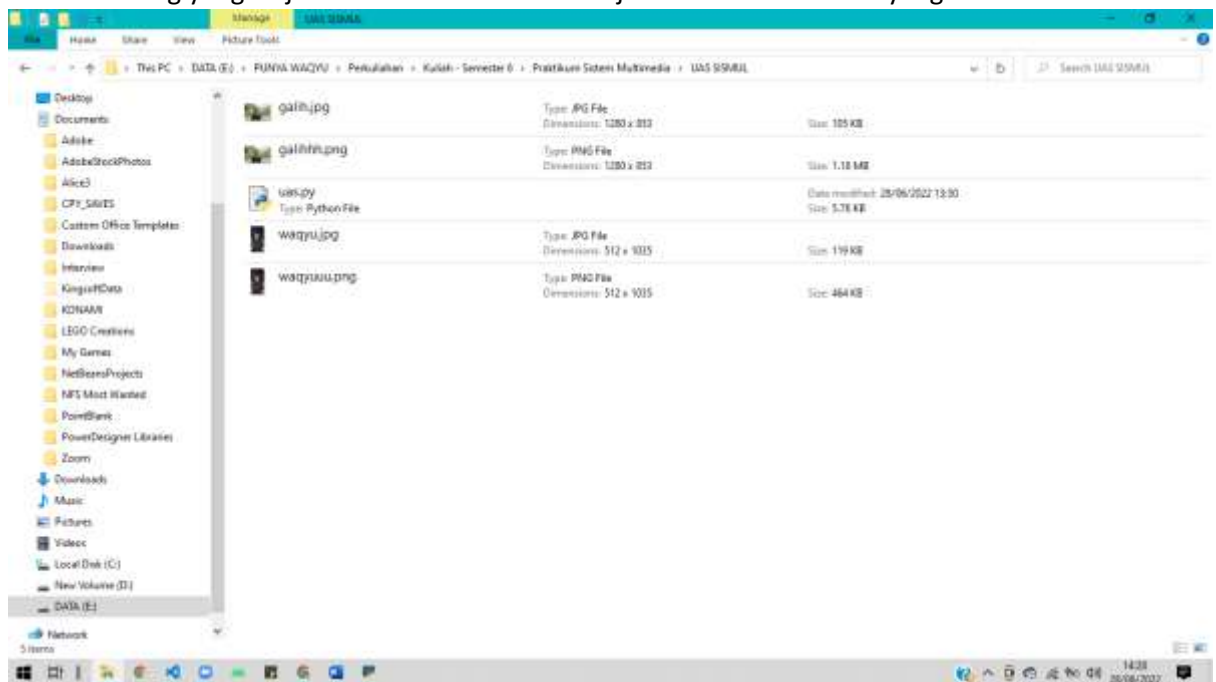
Manage UAS SISMUL
File Home Share View Picture Tools
This PC › DATA (E:) › PUNYA WAQYU › Perkuliahan › Kuliah - Semester 6 › Praktikum Sistem Multimedia › UAS SISMUL
Search UAS SISMUL

Desktop
Documents
Adobe
AdobeStockPhotos
Alice3
CPY_SAVES
Custom Office Templates
Downloads
Interview
KingsoftData
KONAMI
LEGO Creations
My Games
NetBeansProjects
NFS Most Wanted
PointBlank
PowerDesigner Libraries
Zoom
Downloads
Music
Pictures
Videos
Local Disk (C:)
New Volume (D:)
DATA (E:)
Network
5 items

galih.jpg Type: JPG File Dimensions: 1280 x 853 Size: 105 KB
galihhh.png Type: PNG File Dimensions: 1280 x 853 Size: 1.18 MB
uas.py Type: Python File Date modified: 28/06/2022 13:50 Size: 5.76 KB
waqyu.jpg Type: JPG File Dimensions: 512 x 1035 Size: 119 KB
waqyuuu.png Type: PNG File Dimensions: 512 x 1035 Size: 464 KB

14:28
28/06/2022